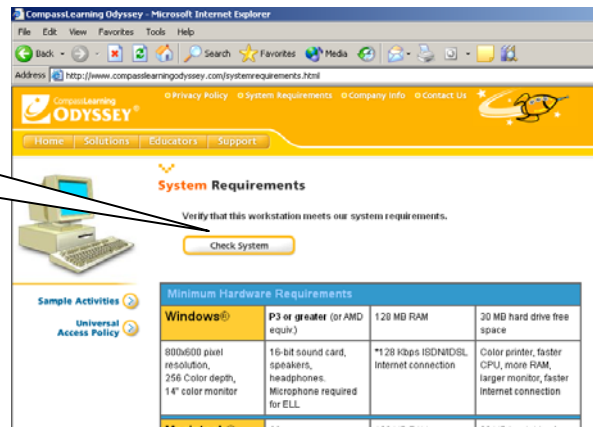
CompassLearning Odyssey - Microsoft Internet Explorer

File Edit View Favorites Tools Help

Back Search Favorites Media

Address http://www.compasslearningodyssey.com/systemrequirements.html

CompassLearning ODYSSEY®

Privacy Policy System Requirements Company Info Contact Us

Home Solutions Educators Support

System Requirements

Verify that this workstation meets our system requirements.

Check System

Sample Activities

Universal Access Policy

| Minimum Hardware Requirements | | | |
|---|---|---|---|
| Windows® | P3 or greater (or AMD equiv.) | 128 MB RAM | 30 MB hard drive free space |
| 800x600 pixel resolution, 256 Color depth, 14" color monitor | 16-bit sound card, speakers, headphones. Microphone required for ELL | *128 Kbps ISDN/DSL Internet connection | Color printer, faster CPU, more RAM, larger monitor, faster Internet connection |
| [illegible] | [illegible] | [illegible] | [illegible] |